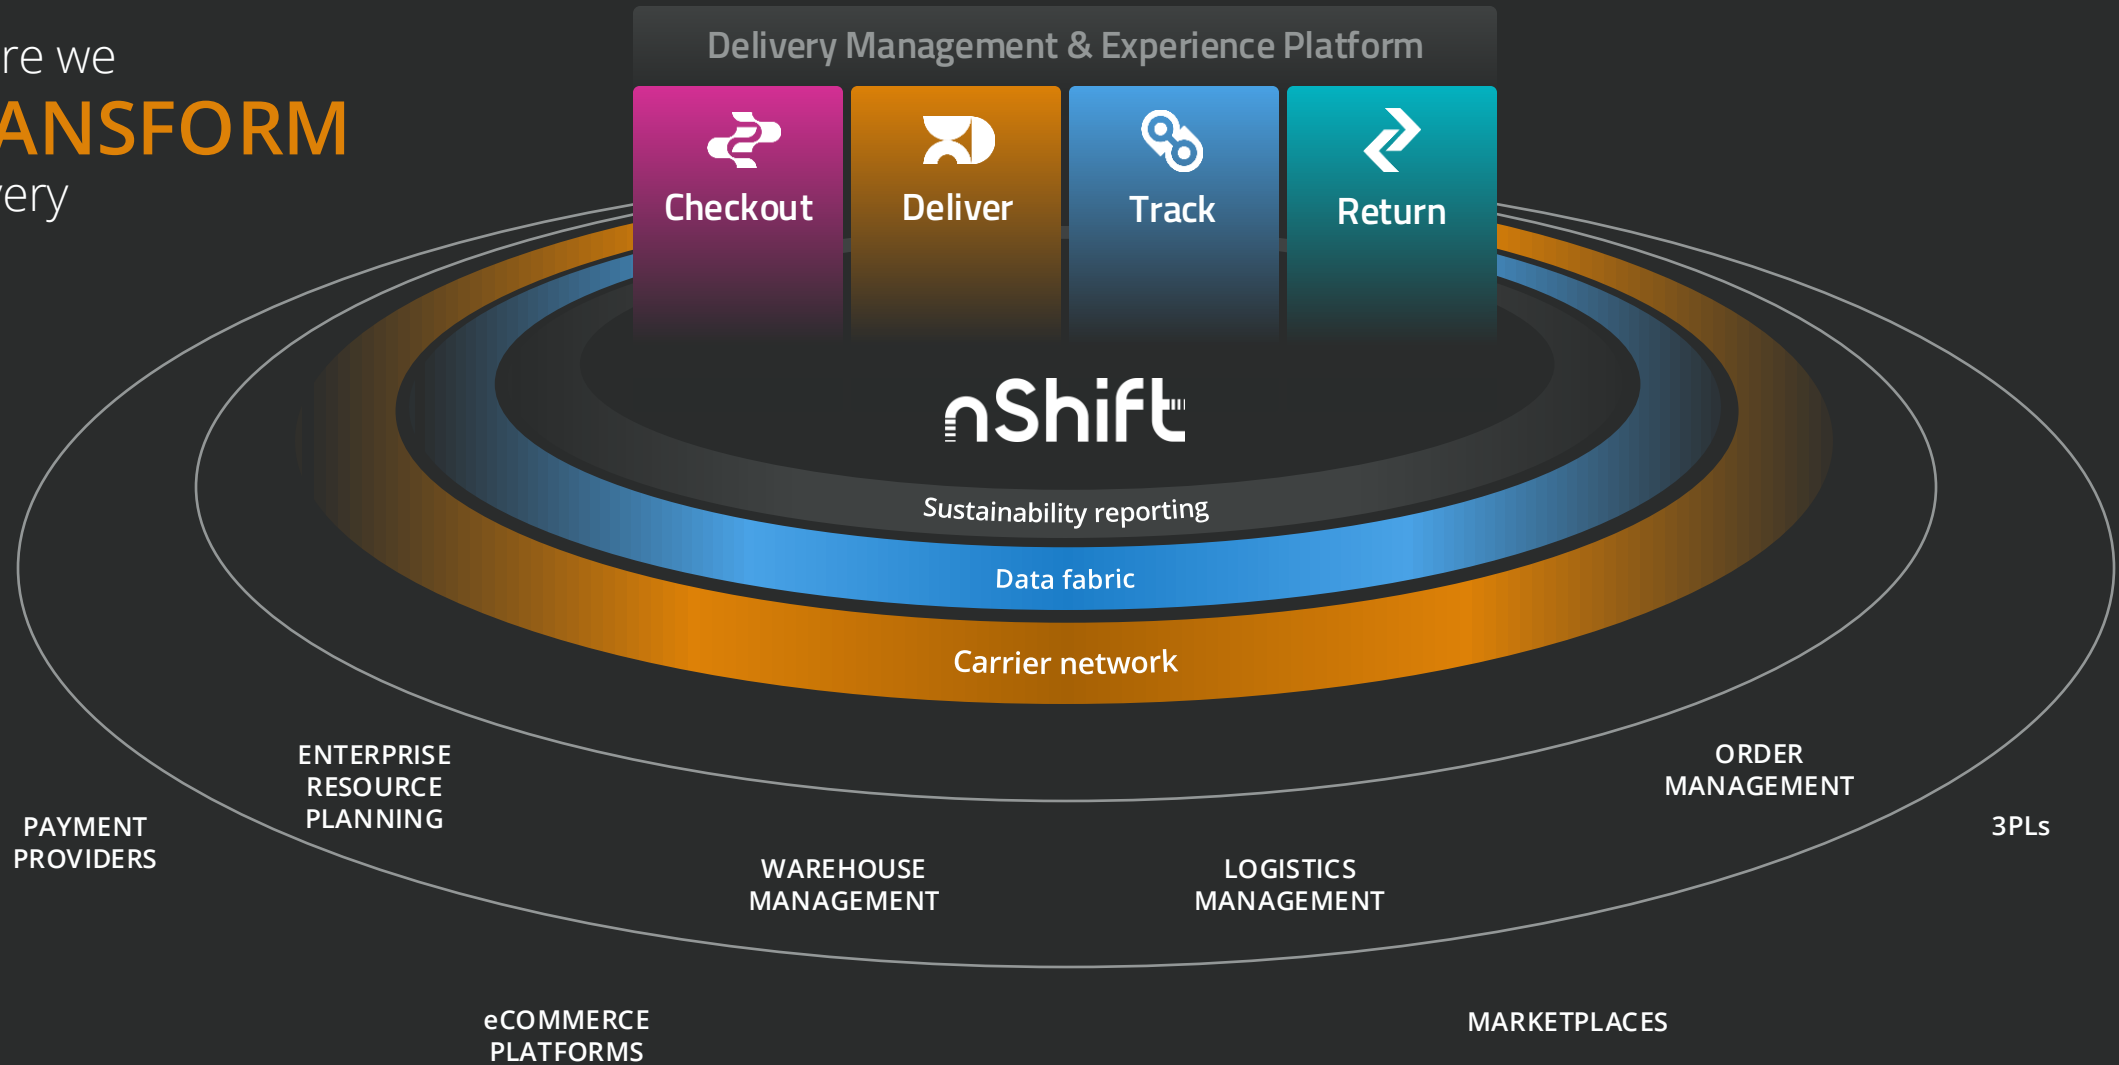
re we
ANSFORM
ery

Delivery Management & Experience Platform

Checkout

Deliver

Track

Return

nShift

Sustainability reporting

Data fabric

Carrier network

ENTERPRISE RESOURCE PLANNING

ORDER MANAGEMENT

PAYMENT PROVIDERS

3PLs

WAREHOUSE MANAGEMENT

LOGISTICS MANAGEMENT

eCOMMERCE PLATFORMS

MARKETPLACES